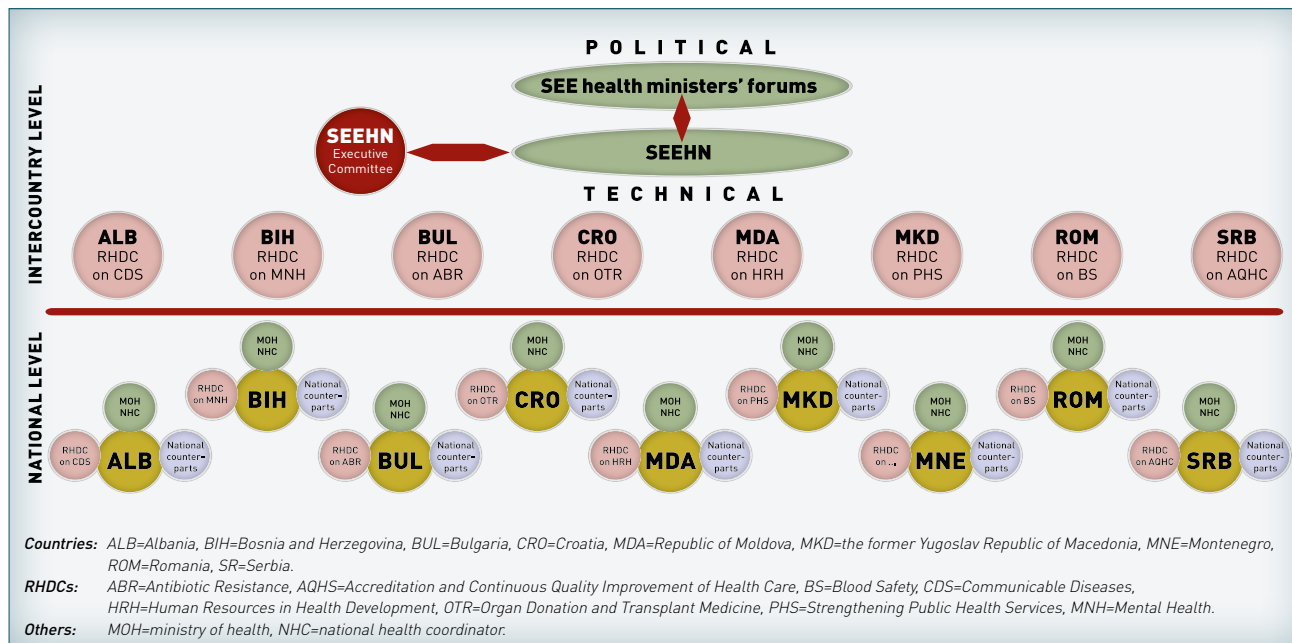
POLITICAL

SEE health ministers' forums

SEEHN Executive Committee

SEEHN

TECHNICAL

INTERCOUNTRY LEVEL

ALB RHDC on CDS

BIH RHDC on MNH

BUL RHDC on ABR

CRO RHDC on OTR

MDA RHDC on HRH

MKD RHDC on PHS

ROM RHDC on BS

SRB RHDC on AQHC

NATIONAL LEVEL

MOH NHC
RHDC on CDS
ALB
National counterparts

MOH NHC
RHDC on MNH
BIH
National counterparts

MOH NHC
RHDC on ABR
BUL
National counterparts

MOH NHC
RHDC on OTR
CRO
National counterparts

MOH NHC
RHDC on HRH
MDA
National counterparts

MOH NHC
RHDC on PHS
MKD
National counterparts

MOH NHC
RHDC on ...
MNE
National counterparts

MOH NHC
RHDC on BS
ROM
National counterparts

MOH NHC
RHDC on AQHC
SRB
National counterparts

Countries: ALB=Albania, BIH=Bosnia and Herzegovina, BUL=Bulgaria, CRO=Croatia, MDA=Republic of Moldova, MKD=the former Yugoslav Republic of Macedonia, MNE=Montenegro, ROM=Romania, SR=Serbia.

RHDCs: ABR=Antibiotic Resistance, AQHS=Accreditation and Continuous Quality Improvement of Health Care, BS=Blood Safety, CDS=Communicable Diseases, HRH=Human Resources in Health Development, OTR=Organ Donation and Transplant Medicine, PHS=Strengthening Public Health Services, MNH=Mental Health.

Others: MOH=ministry of health, NHC=national health coordinator.